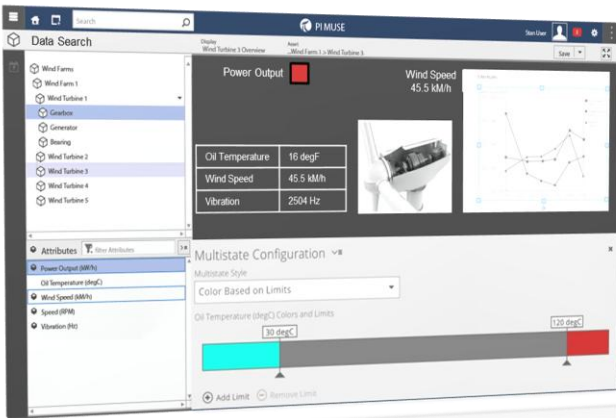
Search

PI MUSE

Stan User

Data Search

Display
Wind Turbine 3 Overview

Asset
..Wind Farm 1 > Wind Turbine 3

Save

Wind Farms
Wind Farm 1
Wind Turbine 1
Gearbox
Generator
Bearing
Wind Turbine 2
Wind Turbine 3
Wind Turbine 4
Wind Turbine 5

Power Output

Wind Speed
45.5 kM/h

| Oil Temperature | 16 degF |
|---|---|
| Wind Speed | 45.5 kM/h |
| Vibration | 2504 Hz |

Attributes
Filter Attributes

Power Output (kW/h)
Oil Temperature (degC)
Wind Speed (kM/h)
Speed (RPM)
Vibration (Hz)

Multistate Configuration

Multistate Style

Color Based on Limits

Oil Temperature (degC) Colors and Limits

30 degC

120 degC

Add Limit
Remove Limit